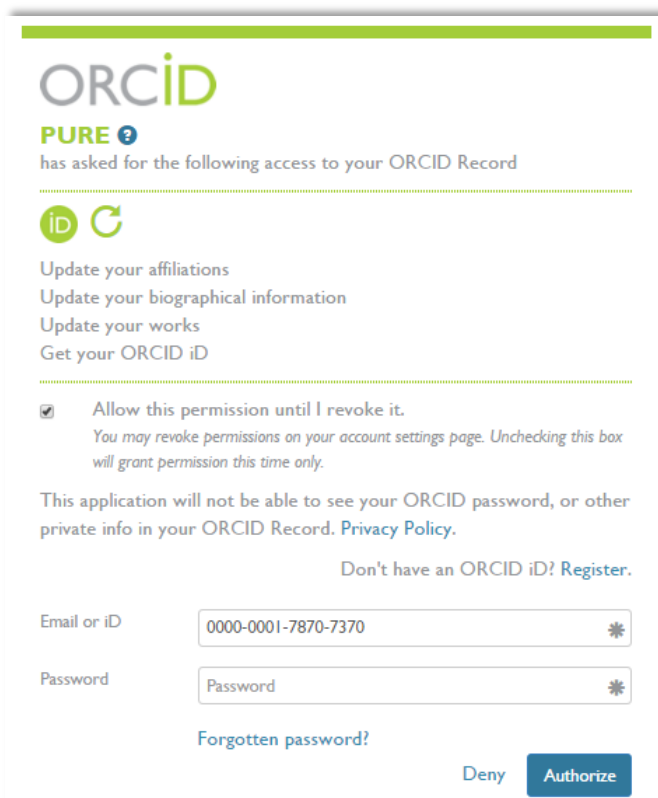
ORCID

PURE ?
has asked for the following access to your ORCID Record

iD

Update your affiliations
Update your biographical information
Update your works
Get your ORCID iD

Allow this permission until I revoke it.
You may revoke permissions on your account settings page. Unchecking this box will grant permission this time only.

This application will not be able to see your ORCID password, or other private info in your ORCID Record. Privacy Policy.

Don't have an ORCID iD? Register.

Email or iD
0000-0001-7870-7370

Password
Password

Forgotten password?

Deny
Authorize